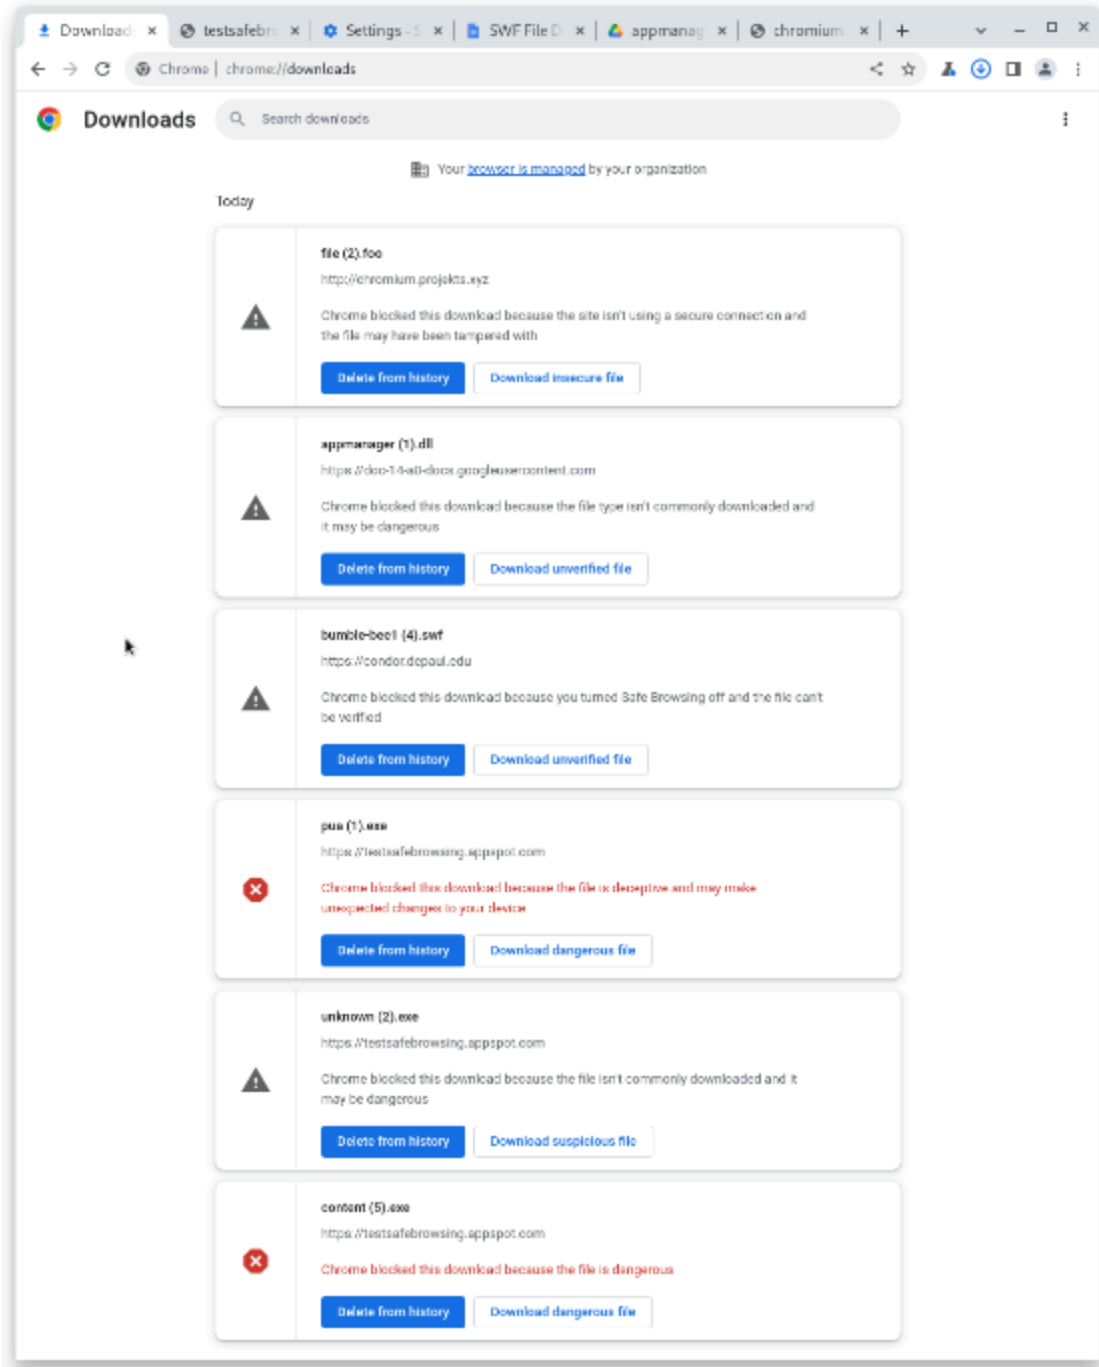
Download ×
testsafebr ×
Settings - S ×
SWF File D ×
appmanag ×
chromium ×
+

Chrome | chrome://downloads

Downloads

Search downloads

Your browser is managed by your organization

Today

file (2).foo
http://chromium.projekts.xyz
Chrome blocked this download because the site isn't using a secure connection and the file may have been tampered with
Delete from history
Download insecure file

appmanager (1).dll
https://doc-14-a0-docs.googleusercontent.com
Chrome blocked this download because the file type isn't commonly downloaded and it may be dangerous
Delete from history
Download unverified file

bumble-bee1 (4).swf
https://condor.depaul.edu
Chrome blocked this download because you turned Safe Browsing off and the file can't be verified
Delete from history
Download unverified file

pua (1).exe
https://testsafebrowsing.appspot.com
Chrome blocked this download because the file is deceptive and may make unexpected changes to your device
Delete from history
Download dangerous file

unknown (2).exe
https://testsafebrowsing.appspot.com
Chrome blocked this download because the file isn't commonly downloaded and it may be dangerous
Delete from history
Download suspicious file

content (5).exe
https://testsafebrowsing.appspot.com
Chrome blocked this download because the file is dangerous
Delete from history
Download dangerous file